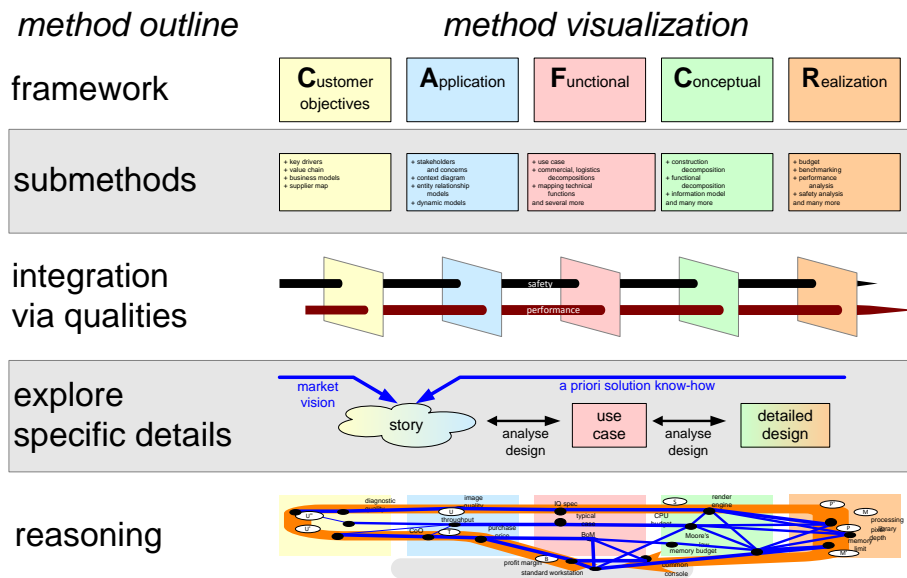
method outline

method visualization

framework

Customer objectives

Application

Functional

Conceptual

Realization

submethods

+ key drivers
+ value chain
+ business models
+ supplier map

+ stakeholders and concerns
+ context diagram
+ entity relationship models
+ dynamic models

+ use case
+ commercial, logistics decompositions
+ mapping technical functions
and several more

+ construction decomposition
+ functional decomposition
+ information model
and many more

+ budget
+ benchmarking
+ performance analysis
+ safety analysis
and many more

integration via qualities

safety

performance

explore specific details

market vision

a priori solution know-how

story

analyse design

use case

analyse design

detailed design

reasoning

diagnostic quality

image quality

IQ spec

render engine

U"

U

throughput

typical case

CPU budget

P'

M

U'

CoO

T

purchase price

BoM

Moore's law

P

processing library

pixel depth

memory budget

memory limit

M'

B

profit margin

standard workstation

common console

S